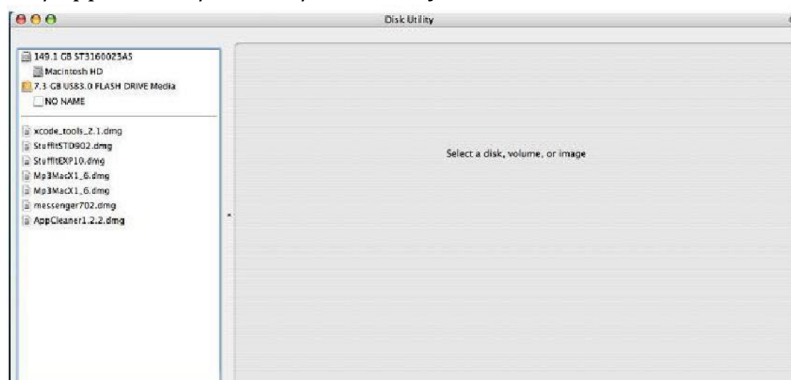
Disk Utility

149.1 GB ST3160023AS
Macintosh HD
7.3 GB USB3.0 FLASH DRIVE Media
NO NAME

xcode_tools_2.1.dmg
StuffitSTD902.dmg
StuffitEXP10.dmg
Mp3MacX1_6.dmg
Mp3MacX1_6.dmg
messenger702.dmg
AppCleaner1.2.2.dmg

Select a disk, volume, or image